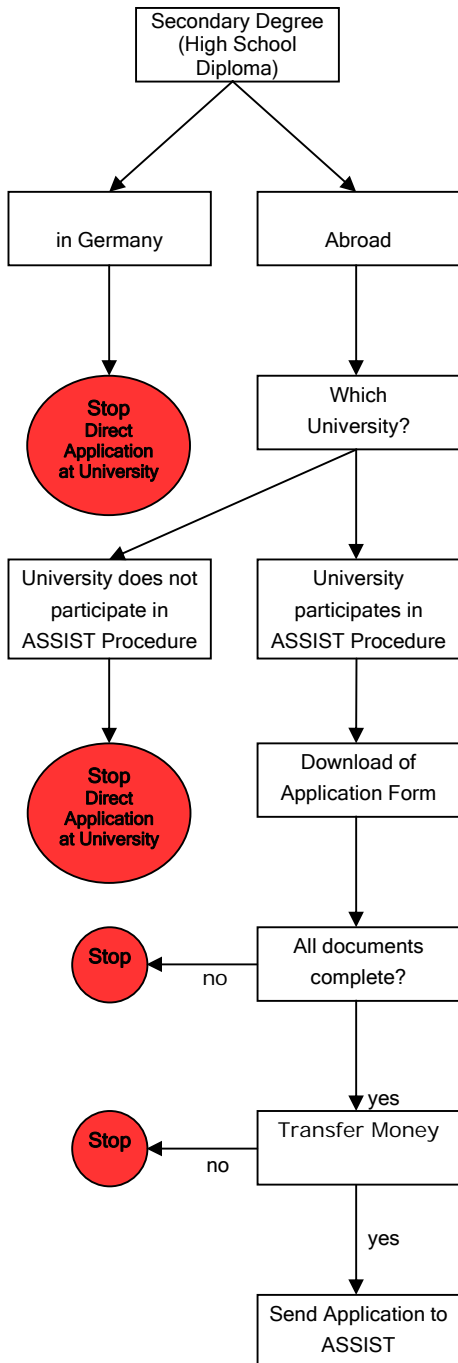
Secondary Degree (High School Diploma)

in Germany

Abroad

Stop
Direct Application at University

Which University?

University does not participate in ASSIST Procedure

University participates in ASSIST Procedure

Stop
Direct Application at University

Download of Application Form

Stop

no

All documents complete?

yes

Stop

no

Transfer Money

yes

Send Application to ASSIST